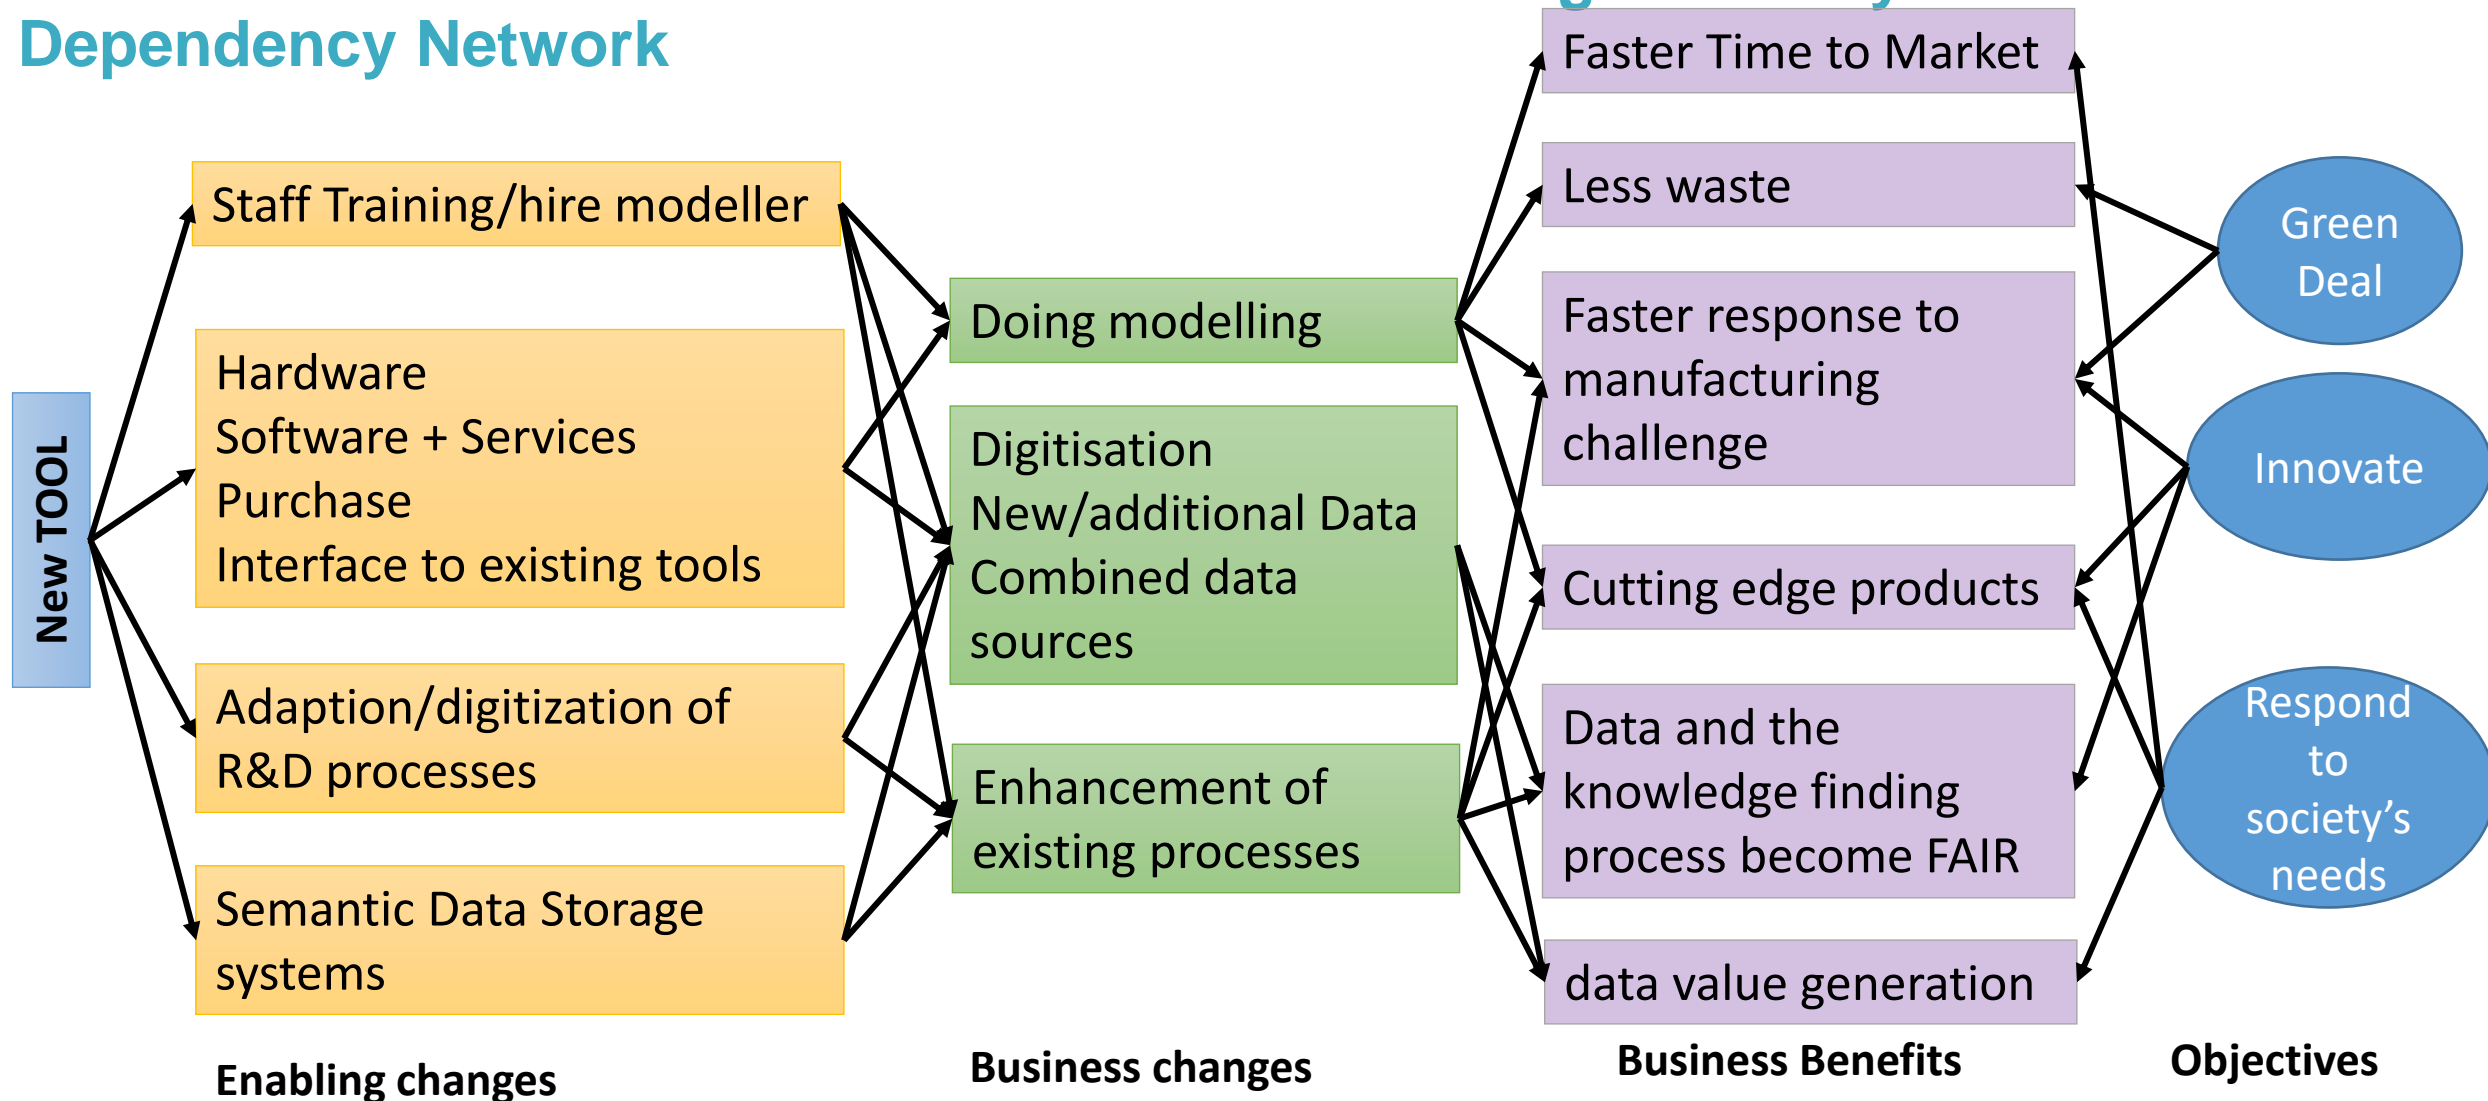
Dependency Network

New TOOL

Staff Training/hire modeller

Hardware
Software + Services
Purchase
Interface to existing tools

Adaption/digitization of R&D processes

Semantic Data Storage systems

Doing modelling

Digitisation
New/additional Data
Combined data sources

Enhancement of existing processes

Faster Time to Market

Less waste

Faster response to manufacturing challenge

Cutting edge products

Data and the knowledge finding process become FAIR

data value generation

Green Deal

Innovate

Respond to society's needs

Enabling changes

Business changes

Business Benefits

Objectives